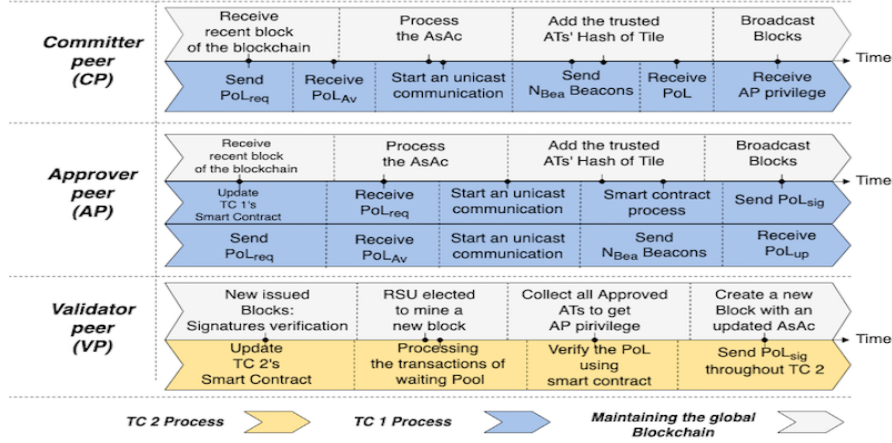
Committer peer (CP)

Receive recent block of the blockchain

Process the AsAc

Add the trusted ATs' Hash of Tile

Broadcast Blocks

Time

Send $PoL_{req}$

Receive $PoL_{Av}$

Start an unicast communication

Send $N_{Bea}$ Beacons

Receive PoL

Receive AP privilege

Approver peer (AP)

Receive recent block of the blockchain

Process the AsAc

Add the trusted ATs' Hash of Tile

Broadcast Blocks

Time

Update TC 1's Smart Contract

Receive $PoL_{req}$

Start an unicast communication

Smart contract process

Send $PoL_{sig}$

Send $PoL_{req}$

Receive $PoL_{Av}$

Start an unicast communication

Send $N_{Bea}$ Beacons

Receive $PoL_{up}$

Validator peer (VP)

New issued Blocks: Signatures verification

RSU elected to mine a new block

Collect all Approved ATs to get AP pirivilege

Create a new Block with an updated AsAc

Time

Update TC 2's Smart Contract

Processing the transactions of waiting Pool

Verify the PoL using smart contract

Send $PoL_{sig}$ throughout TC 2

TC 2 Process

TC 1 Process

Maintaining the global Blockchain